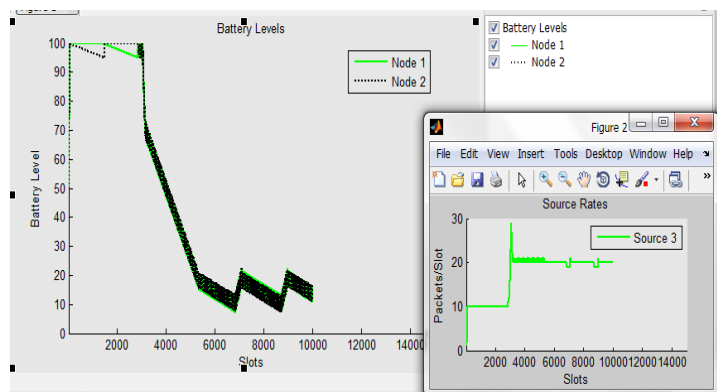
Figure 3

Battery Levels

Node 1
Node 2

100
90
80
70
60
50
40
30
20
10
0

Battery Level

2000 4000 6000 8000 10000 12000 1400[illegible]

Slots

Battery Levels
Node 1
Node 2

Figure 2

File Edit View Insert Tools Desktop Window Help

Source Rates

Source 3

30
20
10

Packets/Slot

2000 4000 6000 8000 10000 12000 14000

Slots